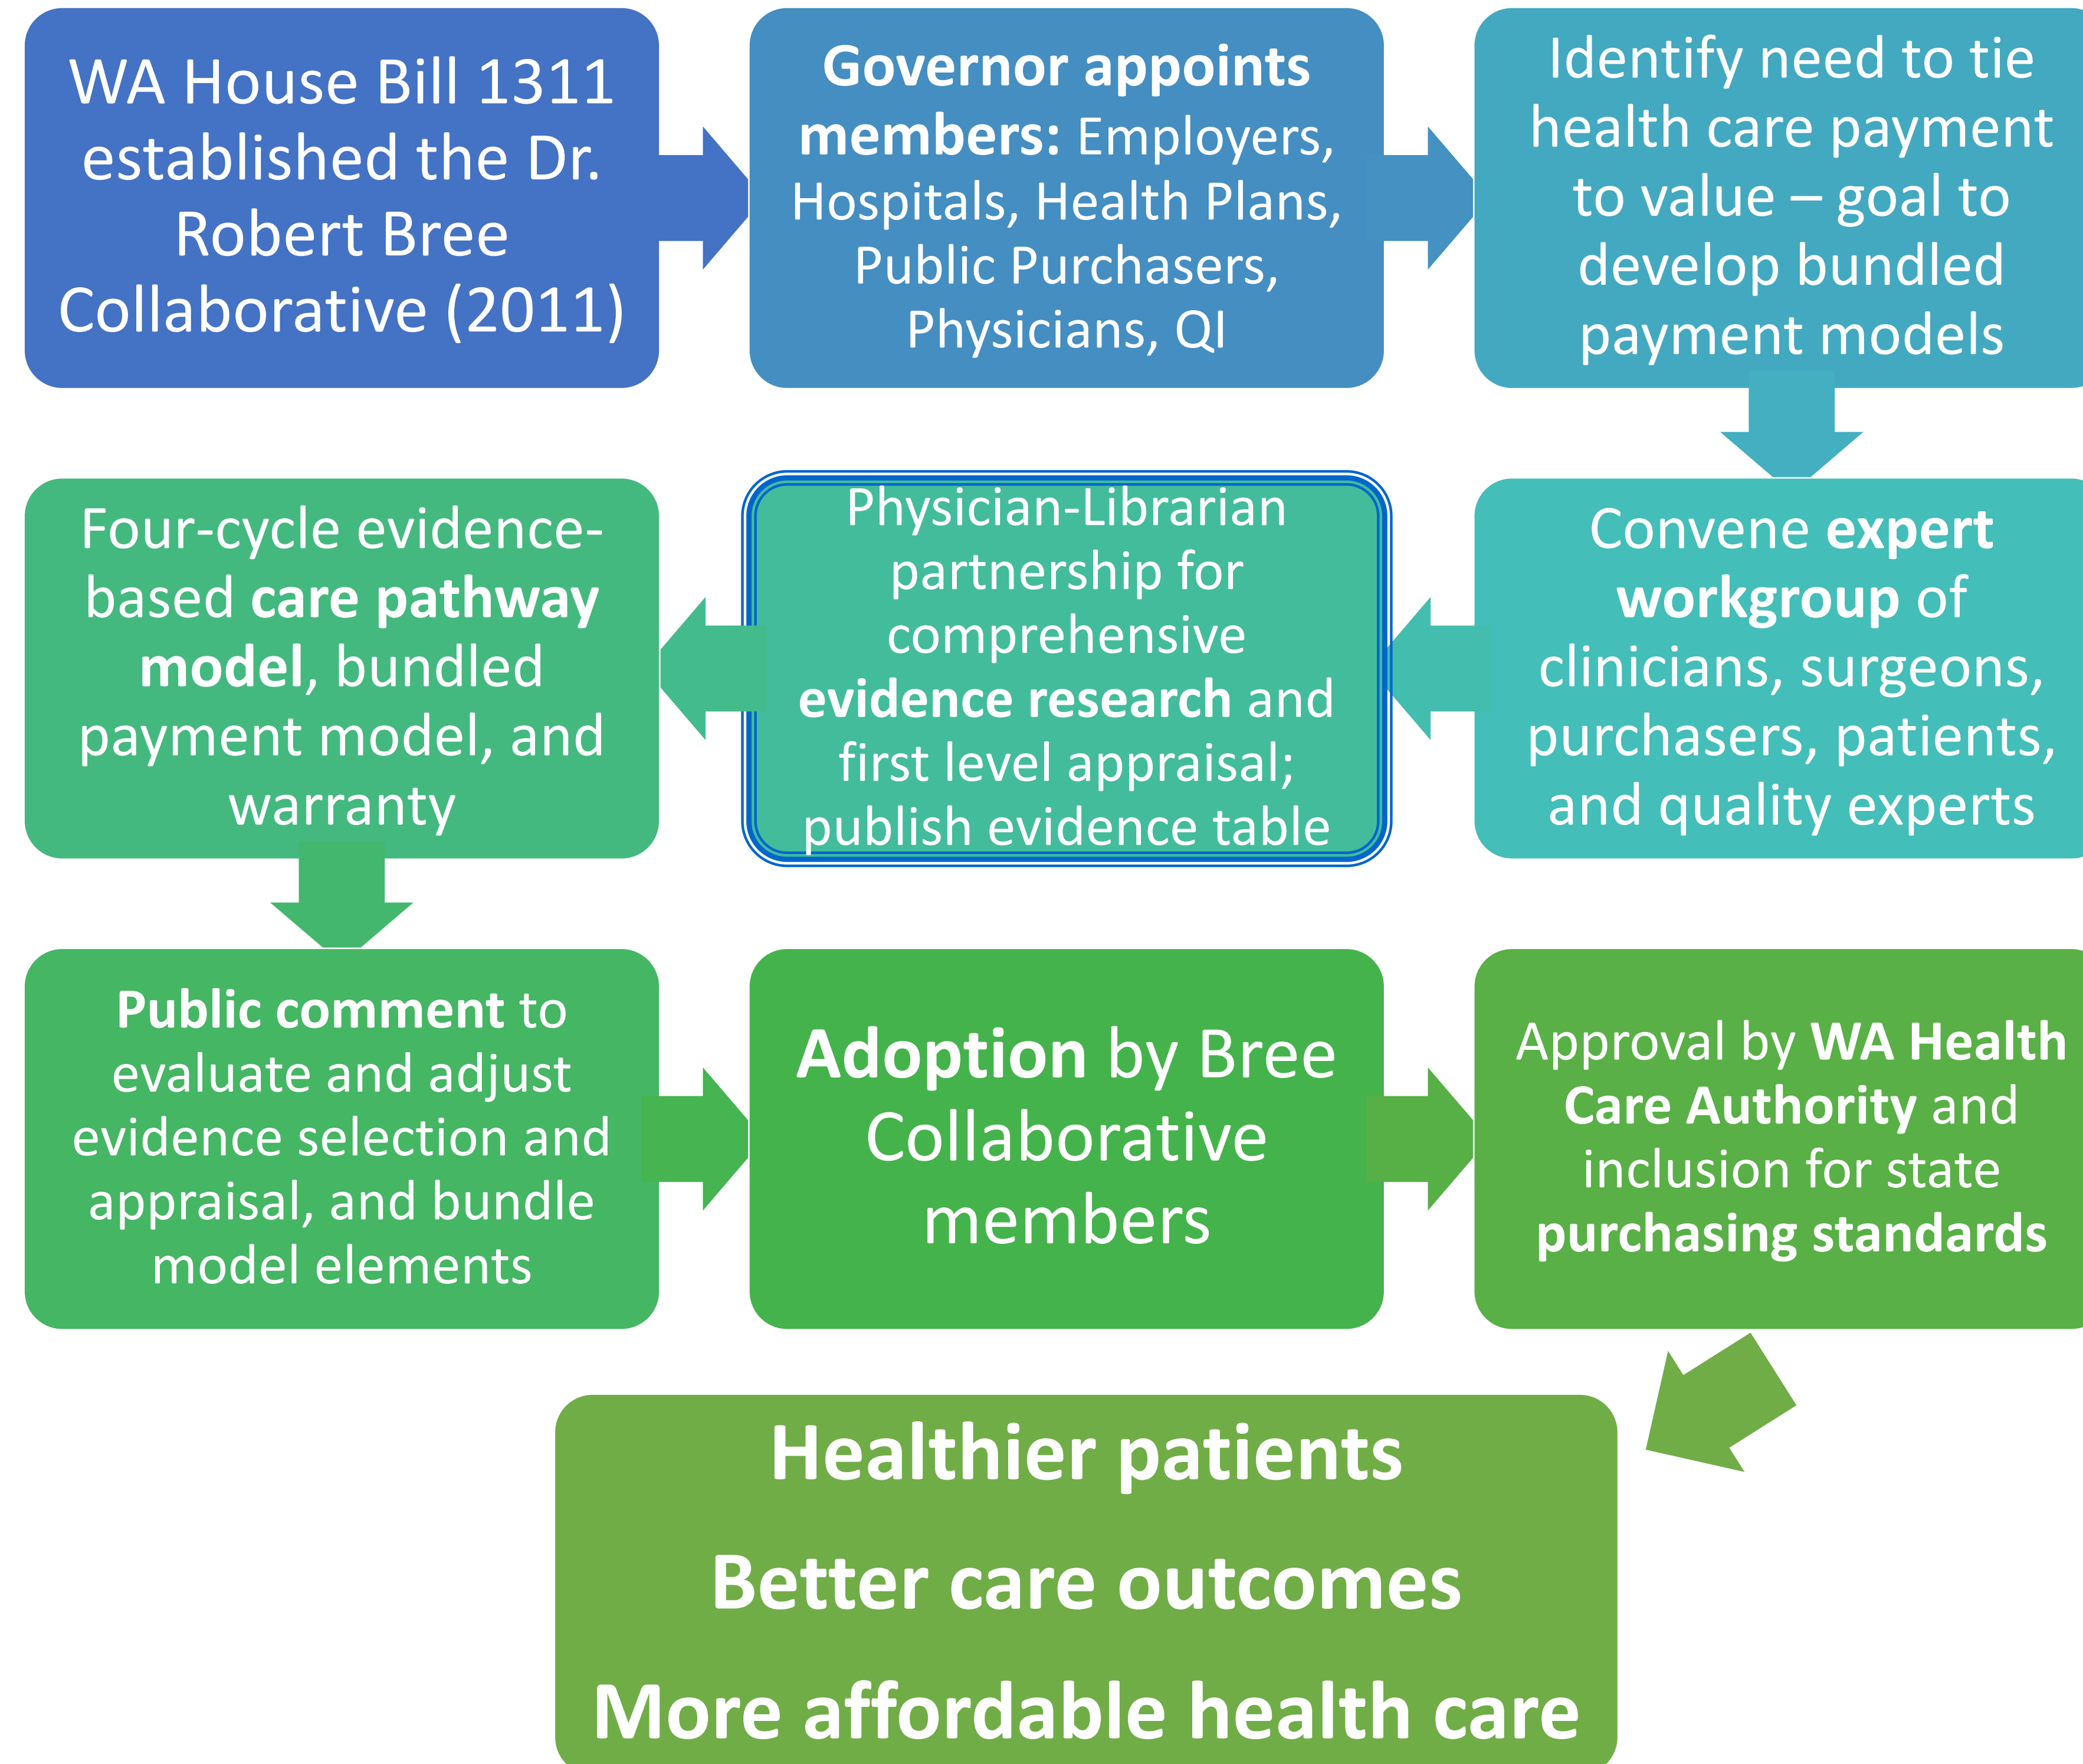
WA House Bill 1311 established the Dr. Robert Bree Collaborative (2011)

Governor appoints members: Employers, Hospitals, Health Plans, Public Purchasers, Physicians, QI

Identify need to tie health care payment to value – goal to develop bundled payment models

Convene expert workgroup of clinicians, surgeons, purchasers, patients, and quality experts

Physician-Librarian partnership for comprehensive evidence research and first level appraisal; publish evidence table

Four-cycle evidence-based care pathway model, bundled payment model, and warranty

Public comment to evaluate and adjust evidence selection and appraisal, and bundle model elements

Adoption by Bree Collaborative members

Approval by WA Health Care Authority and inclusion for state purchasing standards

Healthier patients

Better care outcomes

More affordable health care